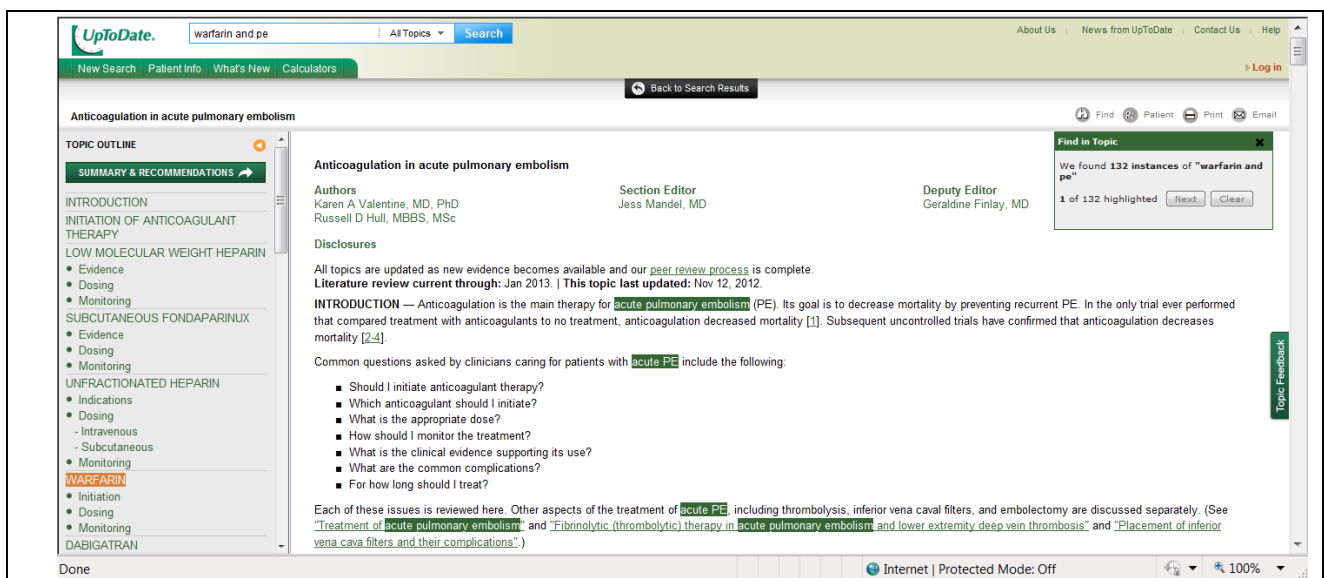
UpToDate. warfarin and pe All Topics Search

About Us | News from UpToDate | Contact Us | Help

New Search | Patient Info | What's New | Calculators

Log in

Back to Search Results

Anticoagulation in acute pulmonary embolism

Find Patient Print Email

TOPIC OUTLINE

SUMMARY & RECOMMENDATIONS

INTRODUCTION
INITIATION OF ANTICOAGULANT THERAPY
LOW MOLECULAR WEIGHT HEPARIN
• Evidence
• Dosing
• Monitoring
SUBCUTANEOUS FONDAPARINUX
• Evidence
• Dosing
• Monitoring
UNFRACTIONATED HEPARIN
• Indications
• Dosing
- Intravenous
- Subcutaneous
• Monitoring
WARFARIN
• Initiation
• Dosing
• Monitoring
DABIGATRAN

Anticoagulation in acute pulmonary embolism

Authors
Karen A Valentine, MD, PhD
Russell D Hull, MBBS, MSc

Section Editor
Jess Mandel, MD

Deputy Editor
Geraldine Finlay, MD

Disclosures

All topics are updated as new evidence becomes available and our peer review process is complete.
Literature review current through: Jan 2013. | This topic last updated: Nov 12, 2012.

INTRODUCTION — Anticoagulation is the main therapy for acute pulmonary embolism (PE). Its goal is to decrease mortality by preventing recurrent PE. In the only trial ever performed that compared treatment with anticoagulants to no treatment, anticoagulation decreased mortality [1]. Subsequent uncontrolled trials have confirmed that anticoagulation decreases mortality [2-4].

Common questions asked by clinicians caring for patients with acute PE include the following:

■ Should I initiate anticoagulant therapy?
■ Which anticoagulant should I initiate?
■ What is the appropriate dose?
■ How should I monitor the treatment?
■ What is the clinical evidence supporting its use?
■ What are the common complications?
■ For how long should I treat?

Each of these issues is reviewed here. Other aspects of the treatment of acute PE, including thrombolysis, inferior vena caval filters, and embolectomy are discussed separately. (See "Treatment of acute pulmonary embolism" and "Fibrinolytic (thrombolytic) therapy in acute pulmonary embolism and lower extremity deep vein thrombosis" and "Placement of inferior vena cava filters and their complications".)

Find in Topic
We found 132 instances of "warfarin and pe"
1 of 132 highlighted Next Clear

Topic Feedback

Done

Internet | Protected Mode: Off

100%